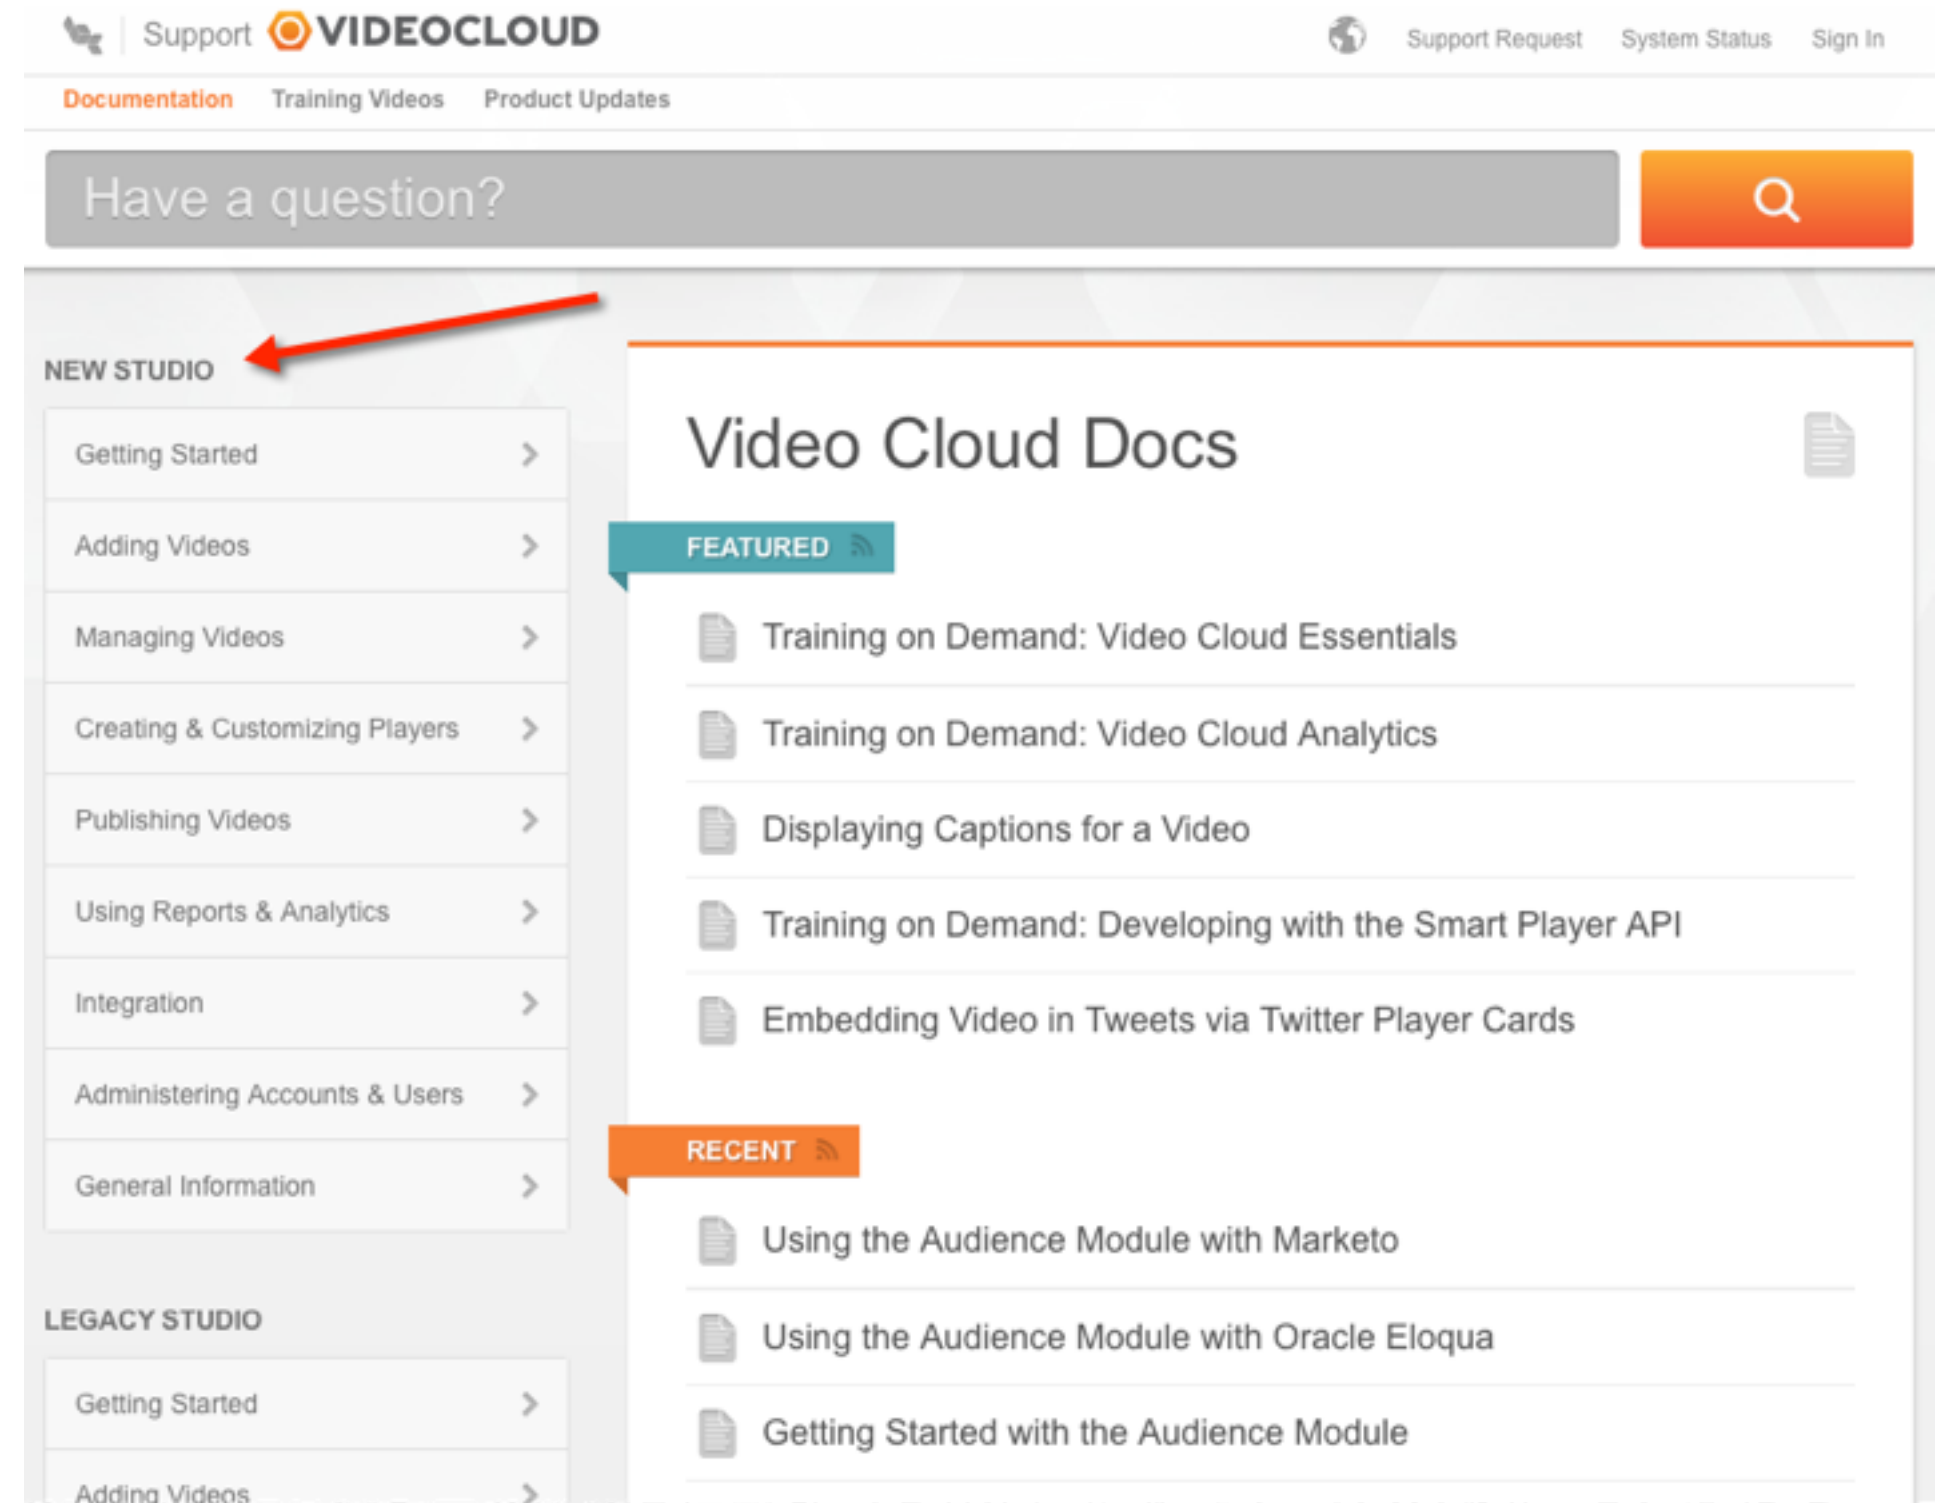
Support VIDEOCLOUD

Support Request System Status Sign In

Documentation Training Videos Product Updates

Have a question?

NEW STUDIO

Getting Started

Adding Videos

Managing Videos

Creating & Customizing Players

Publishing Videos

Using Reports & Analytics

Integration

Administering Accounts & Users

General Information

LEGACY STUDIO

Getting Started

Adding Videos

Video Cloud Docs

FEATURED

Training on Demand: Video Cloud Essentials

Training on Demand: Video Cloud Analytics

Displaying Captions for a Video

Training on Demand: Developing with the Smart Player API

Embedding Video in Tweets via Twitter Player Cards

RECENT

Using the Audience Module with Marketo

Using the Audience Module with Oracle Eloqua

Getting Started with the Audience Module